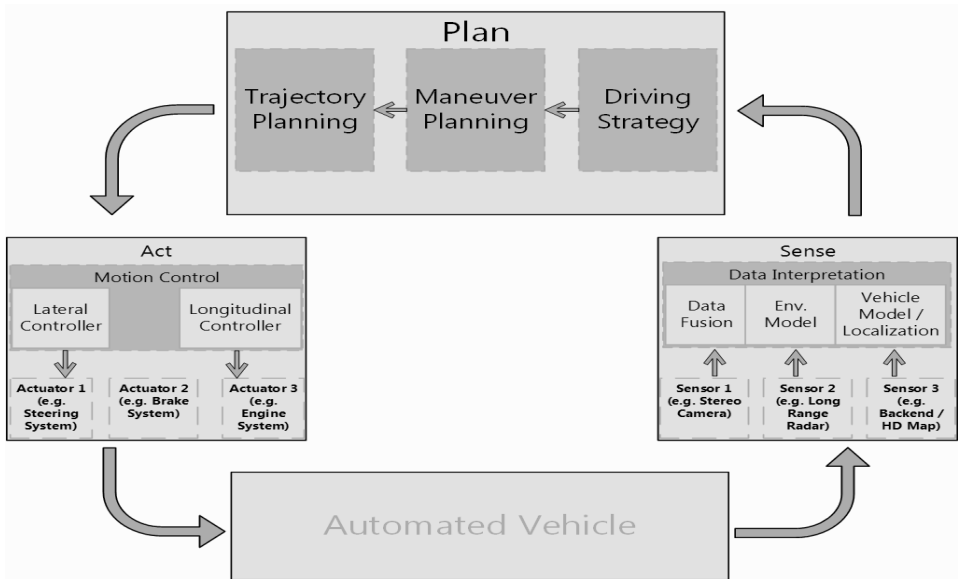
Plan

Trajectory Planning

Maneuver Planning

Driving Strategy

Act

Motion Control

Lateral Controller

Longitudinal Controller

Actuator 1 (e.g. Steering System)

Actuator 2 (e.g. Brake System)

Actuator 3 (e.g. Engine System)

Sense

Data Interpretation

Data Fusion

Env. Model

Vehicle Model / Localization

Sensor 1 (e.g. Stereo Camera)

Sensor 2 (e.g. Long Range Radar)

Sensor 3 (e.g. Backend / HD Map)

Automated Vehicle